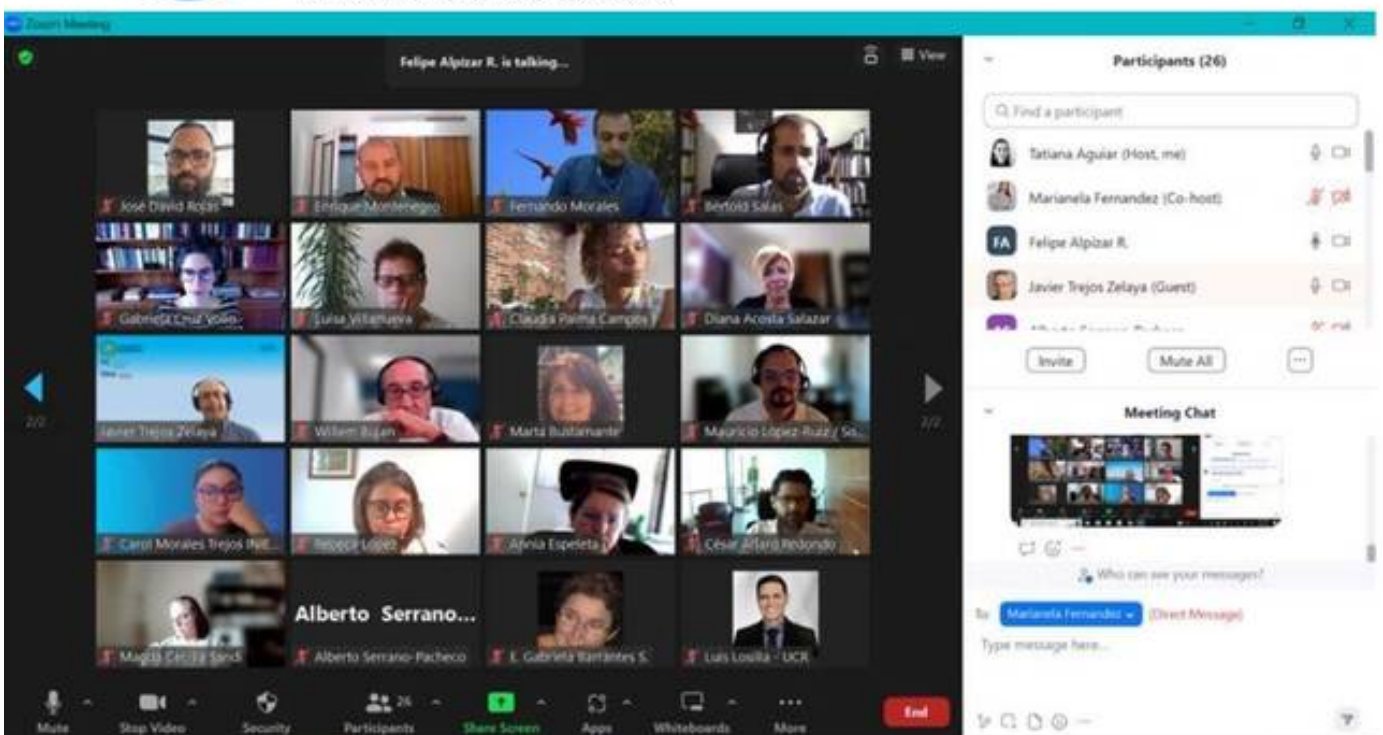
Zoom Meeting

Felipe Alpizar R. is talking...

View

José David Rojas
Enrique Montenegro
Fernando Morales
Bertold Salas
Gabriela Cruz Volio
Luisa Villanueva
Claudia Palma Campos
Diana Acosta Salazar
Javier Trejos Zelaya
Willem Rojan
Marta Bustamante
Mauricio López-Ruiz / So...
Carol Morales Trejos (Vi...
Rebeca López
Annia Espeleta
César Arturo Redondo
Magda Cecilia Sandí
Alberto Serrano...
Alberto Serrano-Pacheco
E. Gabriela Barrantes S.
Luis Losilla - UCR

2/2
2/2

Mute
Stop Video
Security
26
Participants
Share Screen
Apps
Whiteboards
More
End

Participants (26)

Find a participant

Tatiana Aguiar (Host, me)
Marianela Fernandez (Co-host)
Felipe Alpizar R.
Javier Trejos Zelaya (Guest)

Invite
Mute All

Meeting Chat

Who can see your messages?

To: Marianela Fernandez (Direct Message)

Type message here...